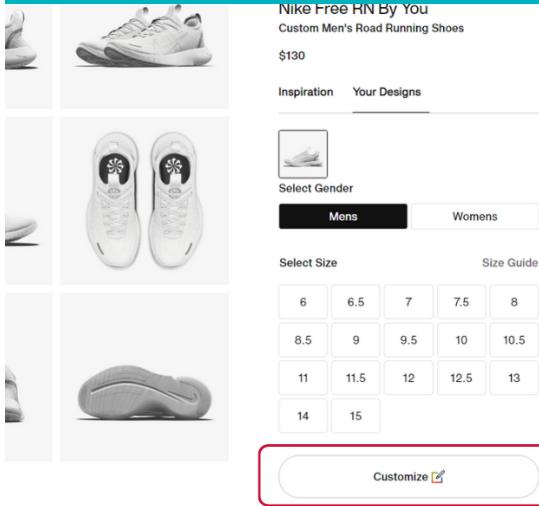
Nike Free RN By You
Custom Men's Road Running Shoes

$130

Inspiration Your Designs

Select Gender

Mens Womens

Select Size Size Guide

| 6 | 6.5 | 7 | 7.5 | 8 |
|---|---|---|---|---|
| 8.5 | 9 | 9.5 | 10 | 10.5 |
| 11 | 11.5 | 12 | 12.5 | 13 |
| 14 | 15 | | | |

Customize